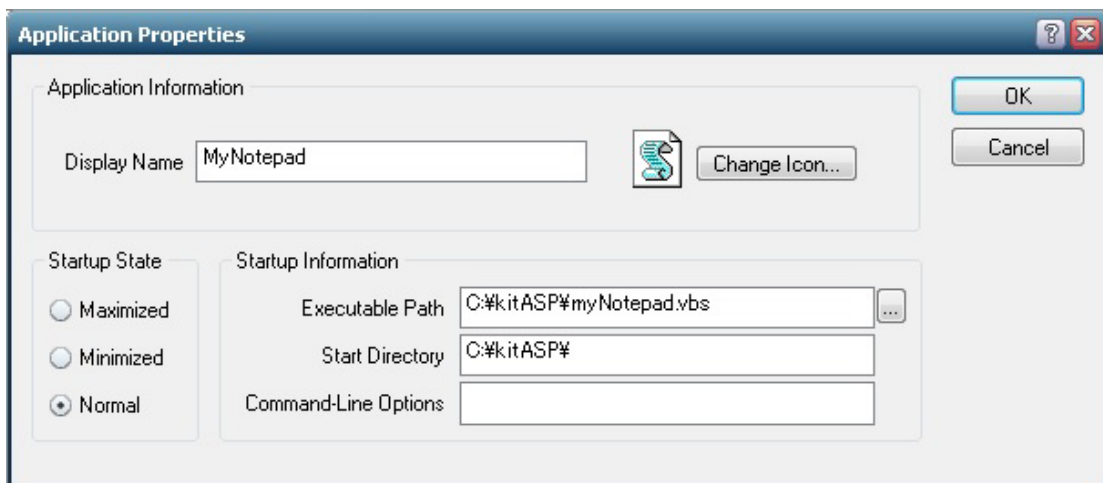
Application Properties

Application Information

Display Name MyNotepad

Change Icon...

OK

Cancel

Startup State

Maximized

Minimized

Normal

Startup Information

Executable Path C:¥kitASP¥myNotepad.vbs ...

Start Directory C:¥kitASP¥

Command-Line Options